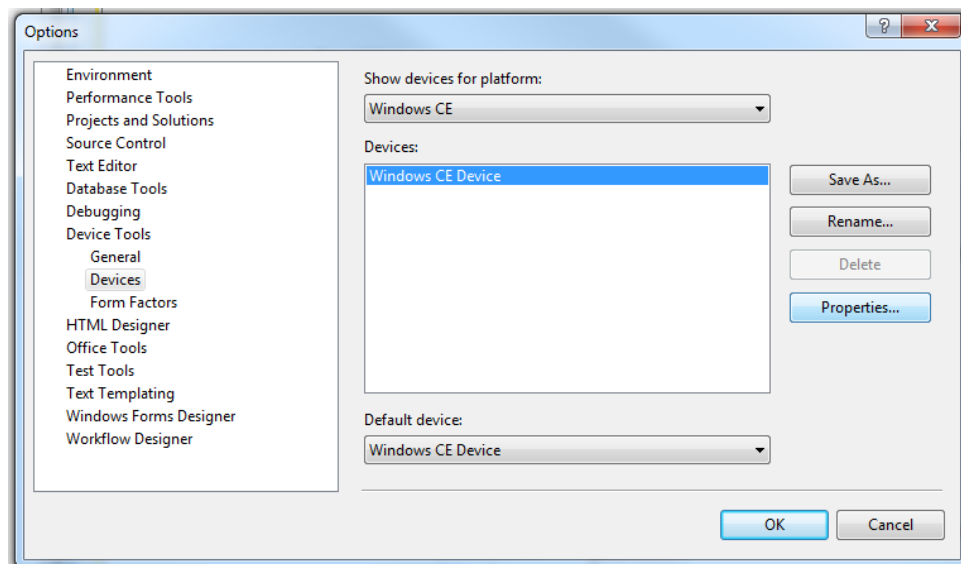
Options

?

Environment
Performance Tools
Projects and Solutions
Source Control
Text Editor
Database Tools
Debugging
Device Tools
General
Devices
Form Factors
HTML Designer
Office Tools
Test Tools
Text Templating
Windows Forms Designer
Workflow Designer

Show devices for platform:
Windows CE

Devices:
Windows CE Device

Save As...
Rename...
Delete
Properties...

Default device:
Windows CE Device

OK
Cancel